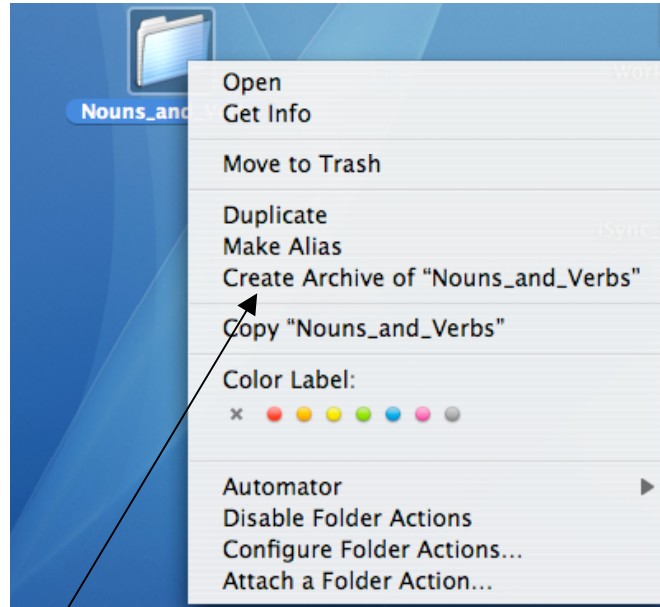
Nouns_and_V

Open
Get Info

Move to Trash

Duplicate
Make Alias
Create Archive of "Nouns_and_Verbs"

Copy "Nouns_and_Verbs"

Color Label:

×

Automator
Disable Folder Actions
Configure Folder Actions...
Attach a Folder Action...